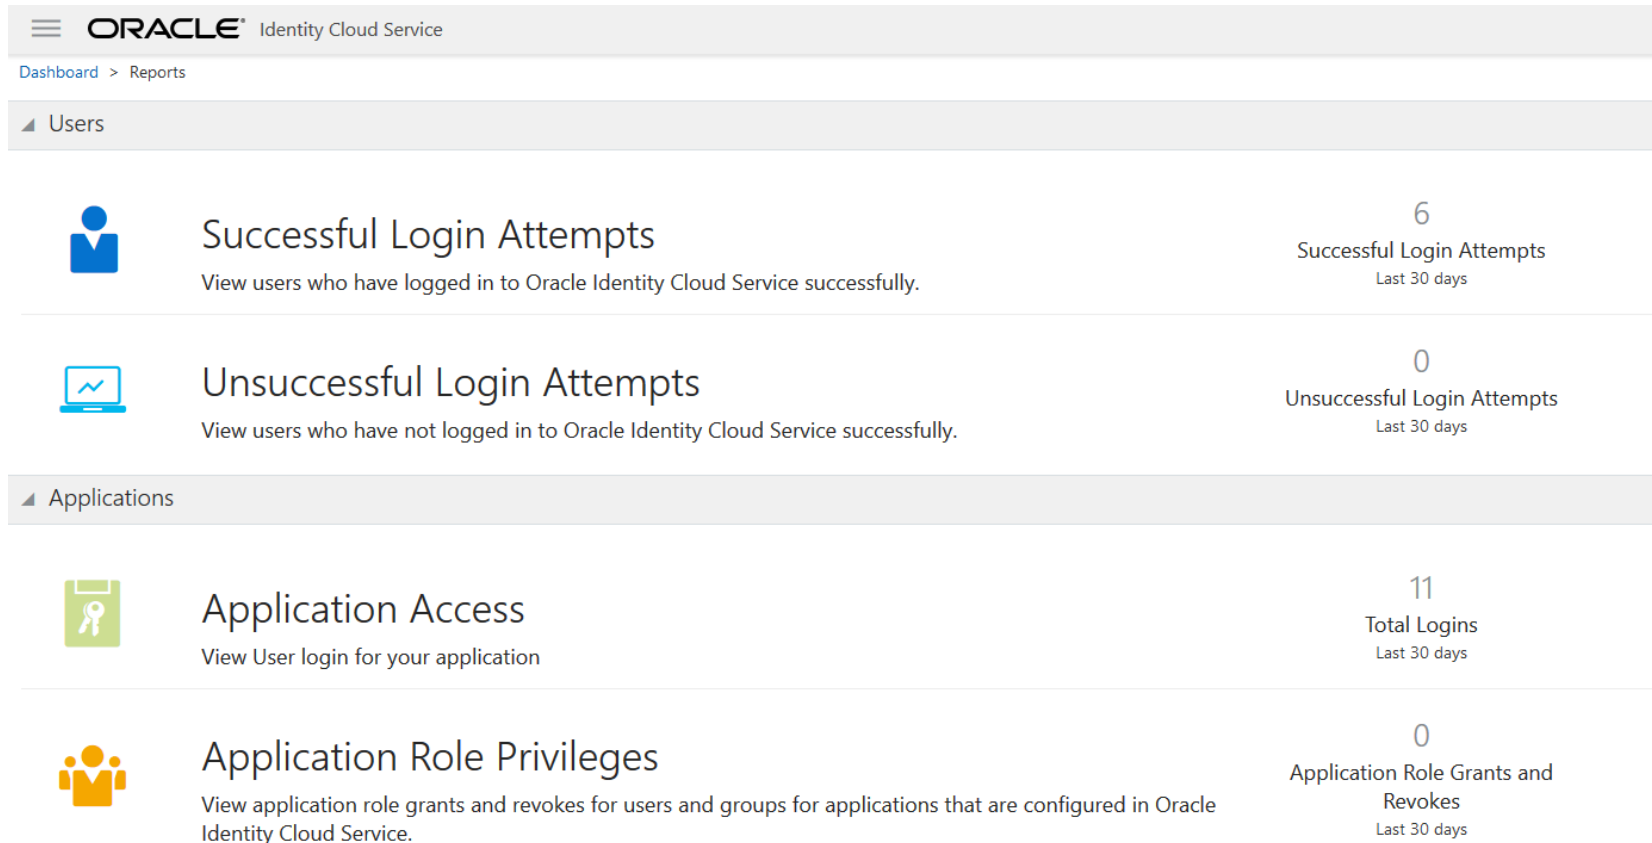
ORACLE Identity Cloud Service

Dashboard > Reports

Users

Successful Login Attempts

View users who have logged in to Oracle Identity Cloud Service successfully.

6
Successful Login Attempts
Last 30 days

Unsuccessful Login Attempts

View users who have not logged in to Oracle Identity Cloud Service successfully.

0
Unsuccessful Login Attempts
Last 30 days

Applications

Application Access

View User login for your application

11
Total Logins
Last 30 days

Application Role Privileges

View application role grants and revokes for users and groups for applications that are configured in Oracle Identity Cloud Service.

0
Application Role Grants and Revokes
Last 30 days